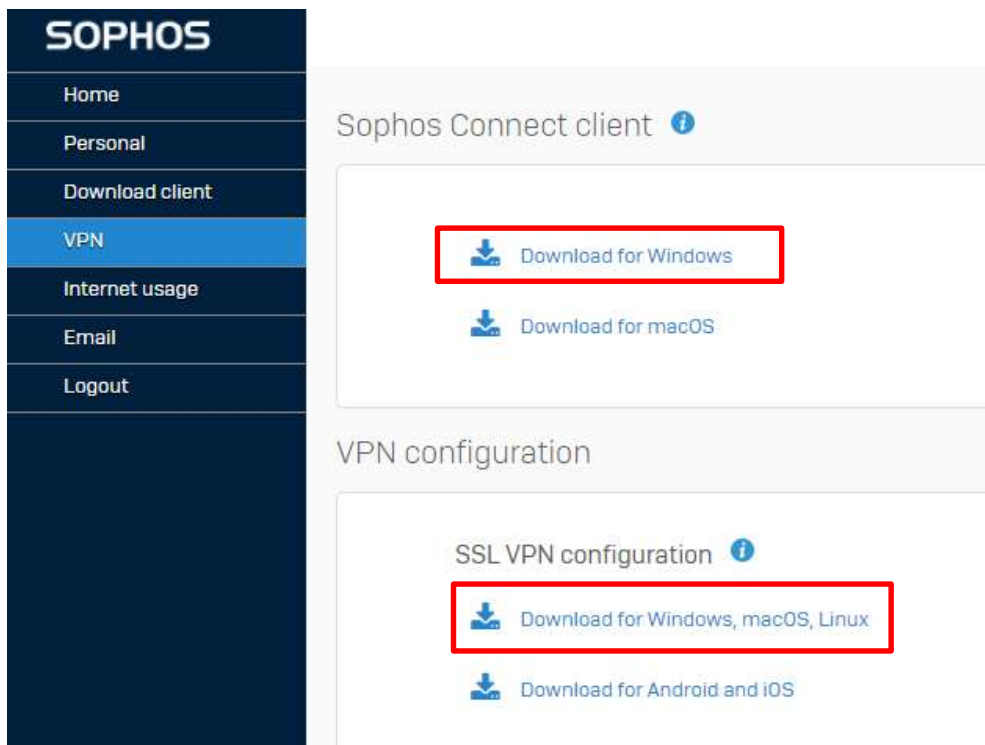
SOPHOS

Home
Personal
Download client
VPN
Internet usage
Email
Logout

Sophos Connect client

Download for Windows

Download for macOS

VPN configuration

SSL VPN configuration

Download for Windows, macOS, Linux

Download for Android and iOS